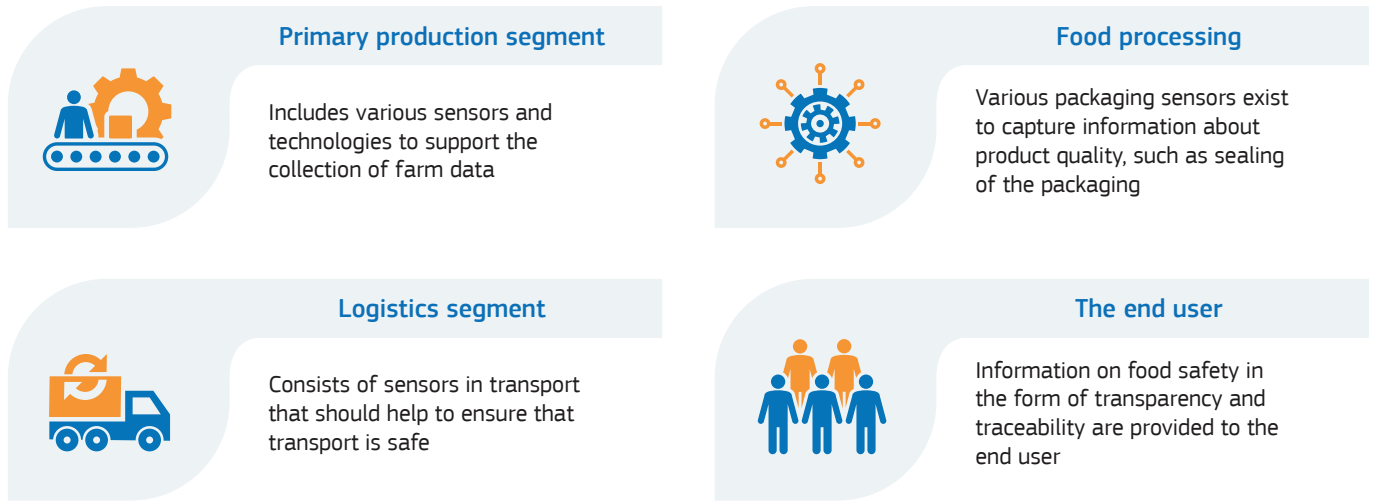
Primary production segment

Includes various sensors and technologies to support the collection of farm data

Food processing

Various packaging sensors exist to capture information about product quality, such as sealing of the packaging

Logistics segment

Consists of sensors in transport that should help to ensure that transport is safe

The end user

Information on food safety in the form of transparency and traceability are provided to the end user